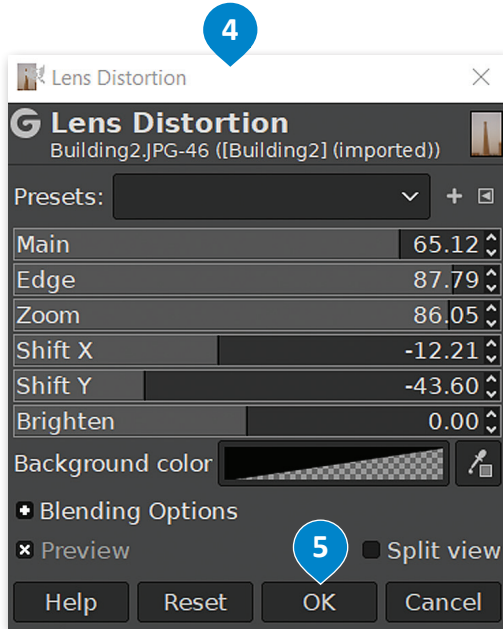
4

Lens Distortion

Lens Distortion
Building2.JPG-46 ([Building2] (imported))

Presets:

| Main | 65.12 |
|---|---|
| Edge | 87.79 |
| Zoom | 86.05 |
| Shift X | -12.21 |
| Shift Y | -43.60 |
| Brighten | 0.00 |

Background color

Blending Options

Preview

5

Split view

Help Reset OK Cancel